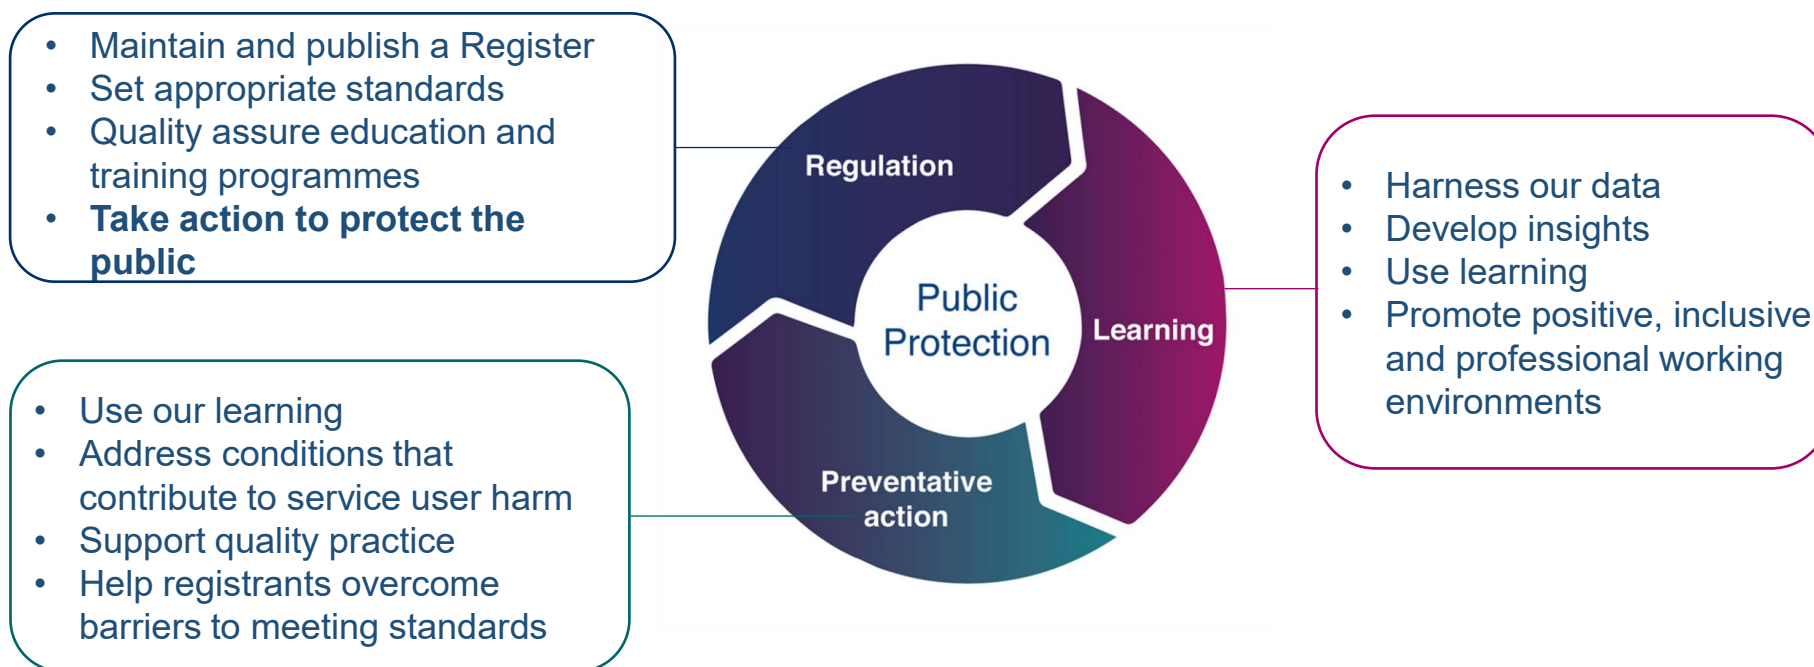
- Maintain and publish a Register
- Set appropriate standards
- Quality assure education and training programmes
- **Take action to protect the public**

Regulation

Public Protection

Learning

Preventative action

- Harness our data
- Develop insights
- Use learning
- Promote positive, inclusive and professional working environments

- Use our learning
- Address conditions that contribute to service user harm
- Support quality practice
- Help registrants overcome barriers to meeting standards